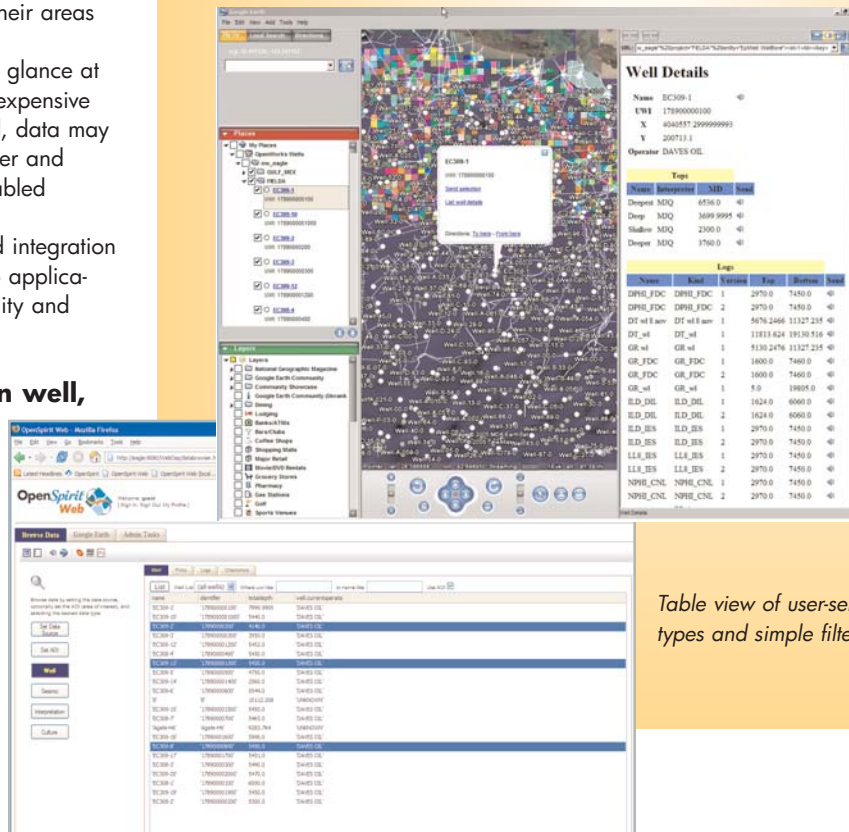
heir areas

glance at
expensive
, data may
er and
abled

d integration
applica-
ity and

n well,

Google Earth
File Edit View Add Tools Help
Fly To Local Search Directions

Places
My Places
OpenWorks Wells
ow_eagle
FELDA
GULF_MEX
FELDA
EC309-1
UWI: 178900000100
EC309-10
UWI: 178900001000
EC309-2
UWI: 178900000200
EC309-3
UWI: 178900000300
EC309-12
UWI: 178900001200
EC309-4
UWI: 178900000400

Layers
Layers
National Geographic Magazine
Google Earth Community
Community Showcase
Google Earth Community (Unrank
Dining
Lodging
Banks/ATMs
Bars/Clubs
Coffee Shops
Shopping Malls
Major Retail
Movie/DVD Rentals
Grocery Stores
Pharmacy
Gas Stations
Golf
Sports Venues

EC309-1
UWI: 178900000100
Send selection
List well details
Directions: To here - From here

Well Details

Name EC309-1
UWI 178900000100
X 404057.2999999993
Y 200713.1
Operator DAVES OIL

| Tops | | | |
|---|---|---|---|
| Name | Interpreter | MD | Send |
| Deepest | MJQ | 6536.0 | |
| Deep | MJQ | 3699.9995 | |
| Shallow | MJQ | 2300.0 | |
| Deeper | MJQ | 3760.0 | |

| Logs | | | | | |
|---|---|---|---|---|---|
| Name | Kind | Version | Top | Bottom | Send |
| DPHI_FDC | DPHI_FDC | 1 | 2970.0 | 7450.0 | |
| DPHI_FDC | DPHI_FDC | 2 | 2970.0 | 7450.0 | |
| DT wl I nov | DT wl I nov | 1 | 5676.2466 | 11327.235 | |
| DT_wl | DT_wl | 1 | 11813.624 | 19130.516 | |
| GR_wl | GR wl | 1 | 5130.2476 | 11327.235 | |
| GR_FDC | GR_FDC | 1 | 1600.0 | 7460.0 | |
| GR_FDC | GR_FDC | 2 | 1600.0 | 7460.0 | |
| GR_wl | GR_wl | 1 | 5.0 | 19805.0 | |
| ILD_DIL | ILD_DIL | 1 | 1624.0 | 6060.0 | |
| ILD_DIL | ILD_DIL | 2 | 1624.0 | 6060.0 | |
| ILD_IES | ILD_IES | 1 | 2970.0 | 7450.0 | |
| ILD_IES | ILD_IES | 2 | 2970.0 | 7450.0 | |
| LL8_IES | LL8_IES | 1 | 2970.0 | 7450.0 | |
| LL8_IES | LL8_IES | 2 | 2970.0 | 7450.0 | |
| NPHI_CNL | NPHI_CNL | 1 | 2970.0 | 7450.0 | |

OpenSpirit Web - Mozilla Firefox
File Edit View Go Bookmarks Tools Help
Latest Headlines OpenSpirit OpenSpirit Web OpenSpirit Web (local...
OpenSpirit Web
Welcome guest
[Sign in. Sign Out My Profile]

Browse Data Google Earth Admin Tasks

Set Data Source
Set AOI
Well
Seismic
Interpretation
Culture

Well Picks Logs Directions
List Well List (all wells) Where uwi like Use AOI

| name | identifier | totaldepth | well.currentoperato |
|---|---|---|---|
| EC309-1 | 178900000100 | 7990.9995 | DAVES OIL |
| EC309-10 | 178900001000 | 5440.0 | DAVES OIL |
| EC309-2 | 178900000200 | 4140.0 | DAVES OIL |
| EC309-3 | 178900000300 | 3550.0 | DAVES OIL |
| EC309-12 | 178900001200 | 5452.0 | DAVES OIL |
| EC309-4 | 178900000400 | 5450.0 | DAVES OIL |
| EC309-13 | 178900001300 | 5450.0 | DAVES OIL |
| EC309-5 | 178900000500 | 4750.0 | DAVES OIL |
| EC309-14 | 178900001400 | 2560.0 | DAVES OIL |
| EC309-6 | 178900000600 | 5544.0 | DAVES OIL |
| 9 | 9 | 15112.208 | UNKNOWN |
| EC309-15 | 178900001500 | 5450.0 | DAVES OIL |
| EC309-7 | 178900000700 | 5465.0 | DAVES OIL |
| Aggie-Hill | Aggie-Hill | 6202.764 | UNKNOWN |
| EC309-16 | 178900001600 | 5590.0 | DAVES OIL |
| EC309-8 | 178900000800 | 5490.0 | DAVES OIL |
| EC309-17 | 178900001700 | 5451.0 | DAVES OIL |
| EC309-9 | 178900000900 | 5440.0 | DAVES OIL |
| EC309-20 | 178900002000 | 5470.0 | DAVES OIL |
| EC309-1 | 178900000100 | 6000.0 | DAVES OIL |
| EC309-19 | 178900001900 | 5450.0 | DAVES OIL |
| EC309-2 | 178900000200 | 5300.0 | DAVES OIL |

Table view of user-se
types and simple filte